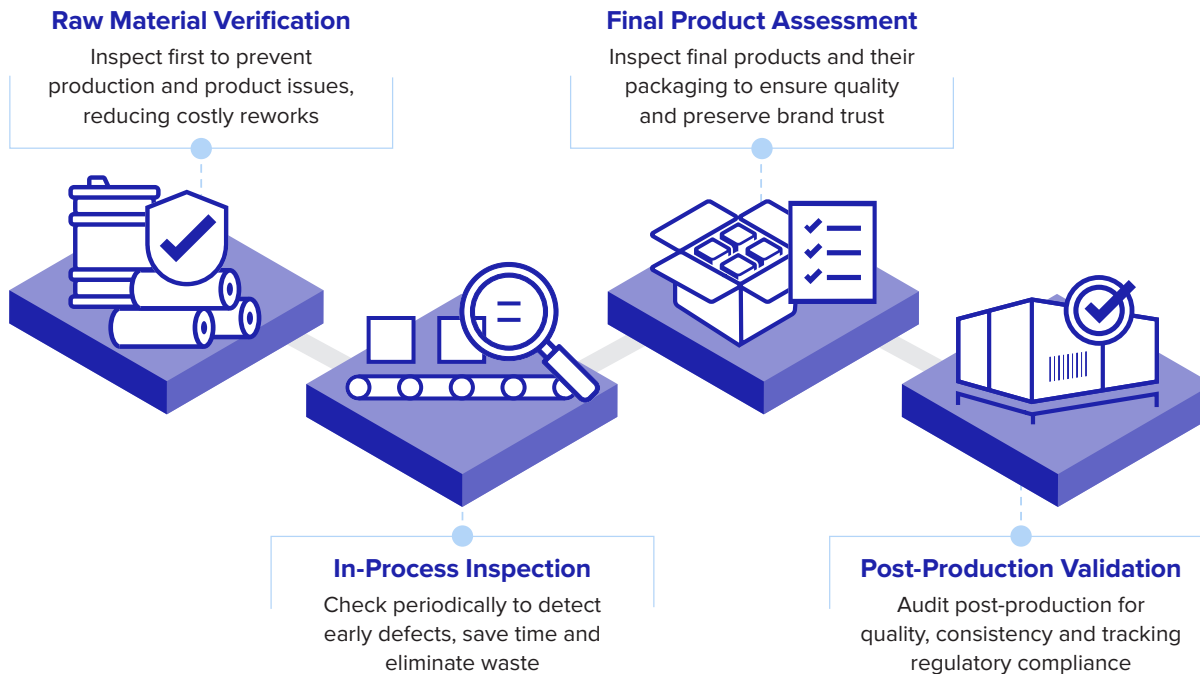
Raw Material Verification

Inspect first to prevent production and product issues, reducing costly reworks

Final Product Assessment

Inspect final products and their packaging to ensure quality and preserve brand trust

In-Process Inspection

Check periodically to detect early defects, save time and eliminate waste

Post-Production Validation

Audit post-production for quality, consistency and tracking regulatory compliance